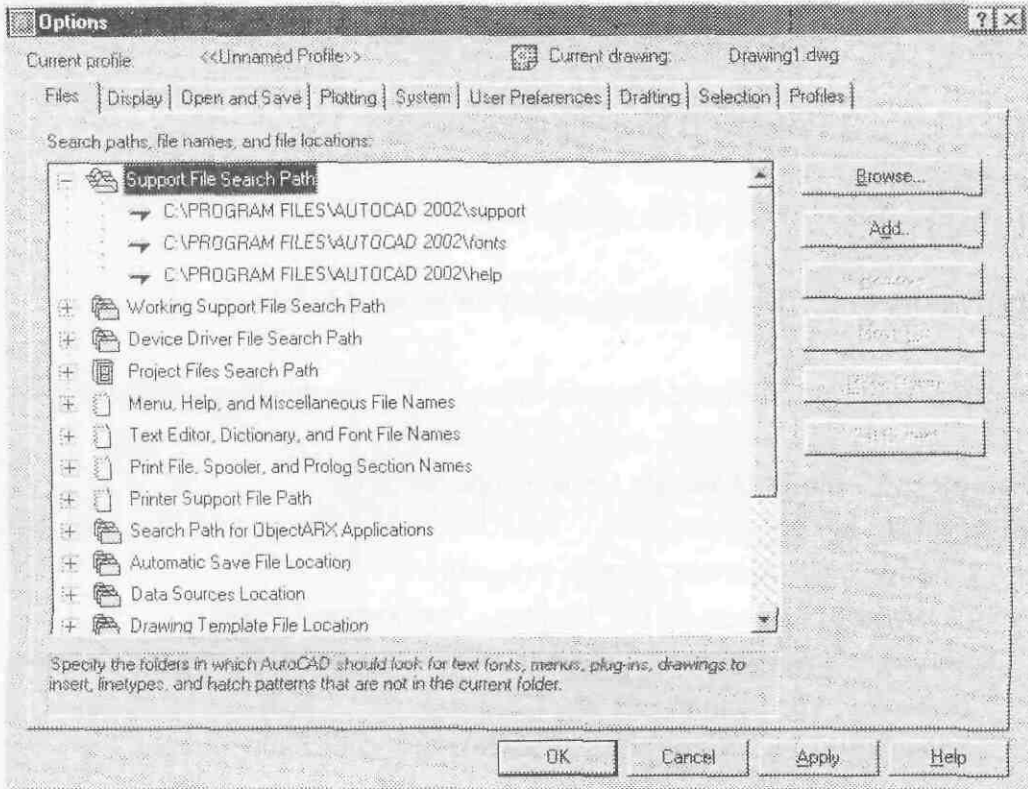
Options

?

Current profile: <<Unnamed Profile>>

Current drawing: Drawing1.dwg

Files | Display | Open and Save | Plotting | System | User Preferences | Drafting | Selection | Profiles

Search paths, file names, and file locations:

Support File Search Path

C:\PROGRAM FILES\AUTOCAD 2002\support

C:\PROGRAM FILES\AUTOCAD 2002\fonts

C:\PROGRAM FILES\AUTOCAD 2002\help

Working Support File Search Path

Device Driver File Search Path

Project Files Search Path

Menu, Help, and Miscellaneous File Names

Text Editor, Dictionary, and Font File Names

Print File, Spooler, and Prolog Section Names

Printer Support File Path

Search Path for ObjectARX Applications

Automatic Save File Location

Data Sources Location

Drawing Template File Location

Browse...

Add...

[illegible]

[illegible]

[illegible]

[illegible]

Specify the folders in which AutoCAD should look for text fonts, menus, plug-ins, drawings to insert, linetypes, and hatch patterns that are not in the current folder.

OK

Cancel

Apply

Help